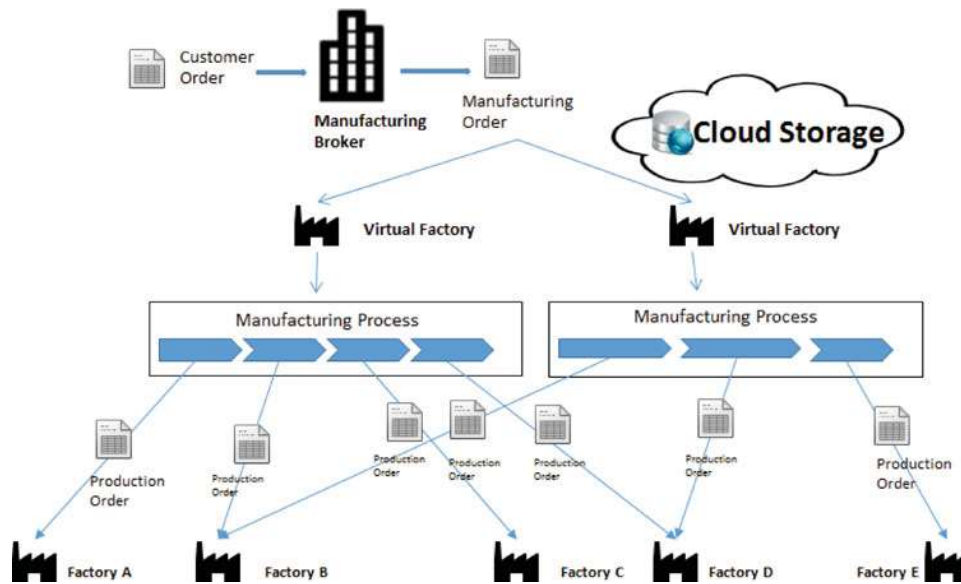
Customer Order

Manufacturing Broker

Manufacturing Order

Cloud Storage

Virtual Factory

Virtual Factory

Manufacturing Process

Manufacturing Process

Production Order

Production Order

Production Order

Production Order

Production Order

Production Order

Production Order

Factory A

Factory B

Factory C

Factory D

Factory E